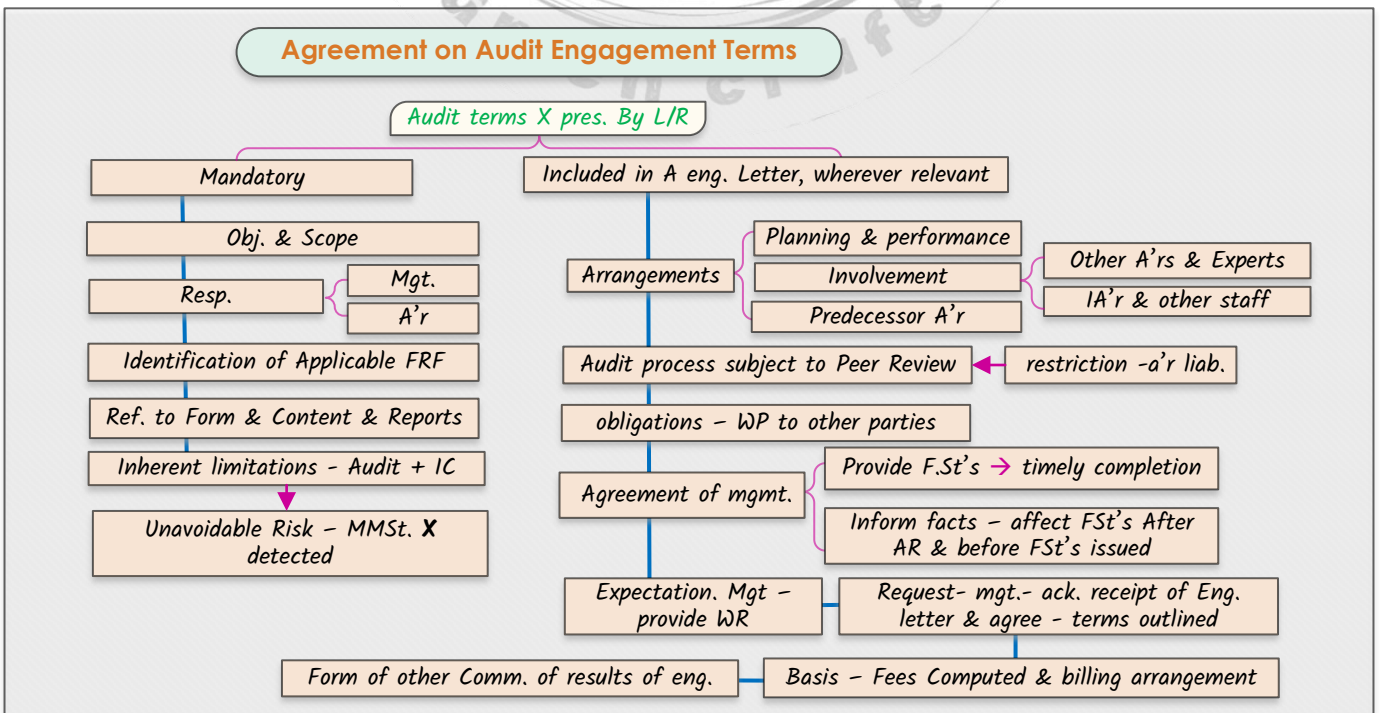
Agreement on Audit Engagement Terms

Audit terms X pres. By L/R

Mandatory

Obj. & Scope

Resp.

Mgt.

A'r

Identification of Applicable FRF

Ref. to Form & Content & Reports

Inherent limitations - Audit + IC

Unavoidable Risk – MMSt. X detected

Included in A eng. Letter, wherever relevant

Arrangements

Planning & performance

Involvement

Other A'rs & Experts

IA'r & other staff

Predecessor A'r

Audit process subject to Peer Review

restriction -a'r liab.

obligations – WP to other parties

Agreement of mgmt.

Provide F.St's → timely completion

Inform facts – affect FSt's After AR & before FSt's issued

Expectation. Mgt – provide WR

Request- mgt.- ack. receipt of Eng. letter & agree - terms outlined

Form of other Comm. of results of eng.

Basis – Fees Computed & billing arrangement